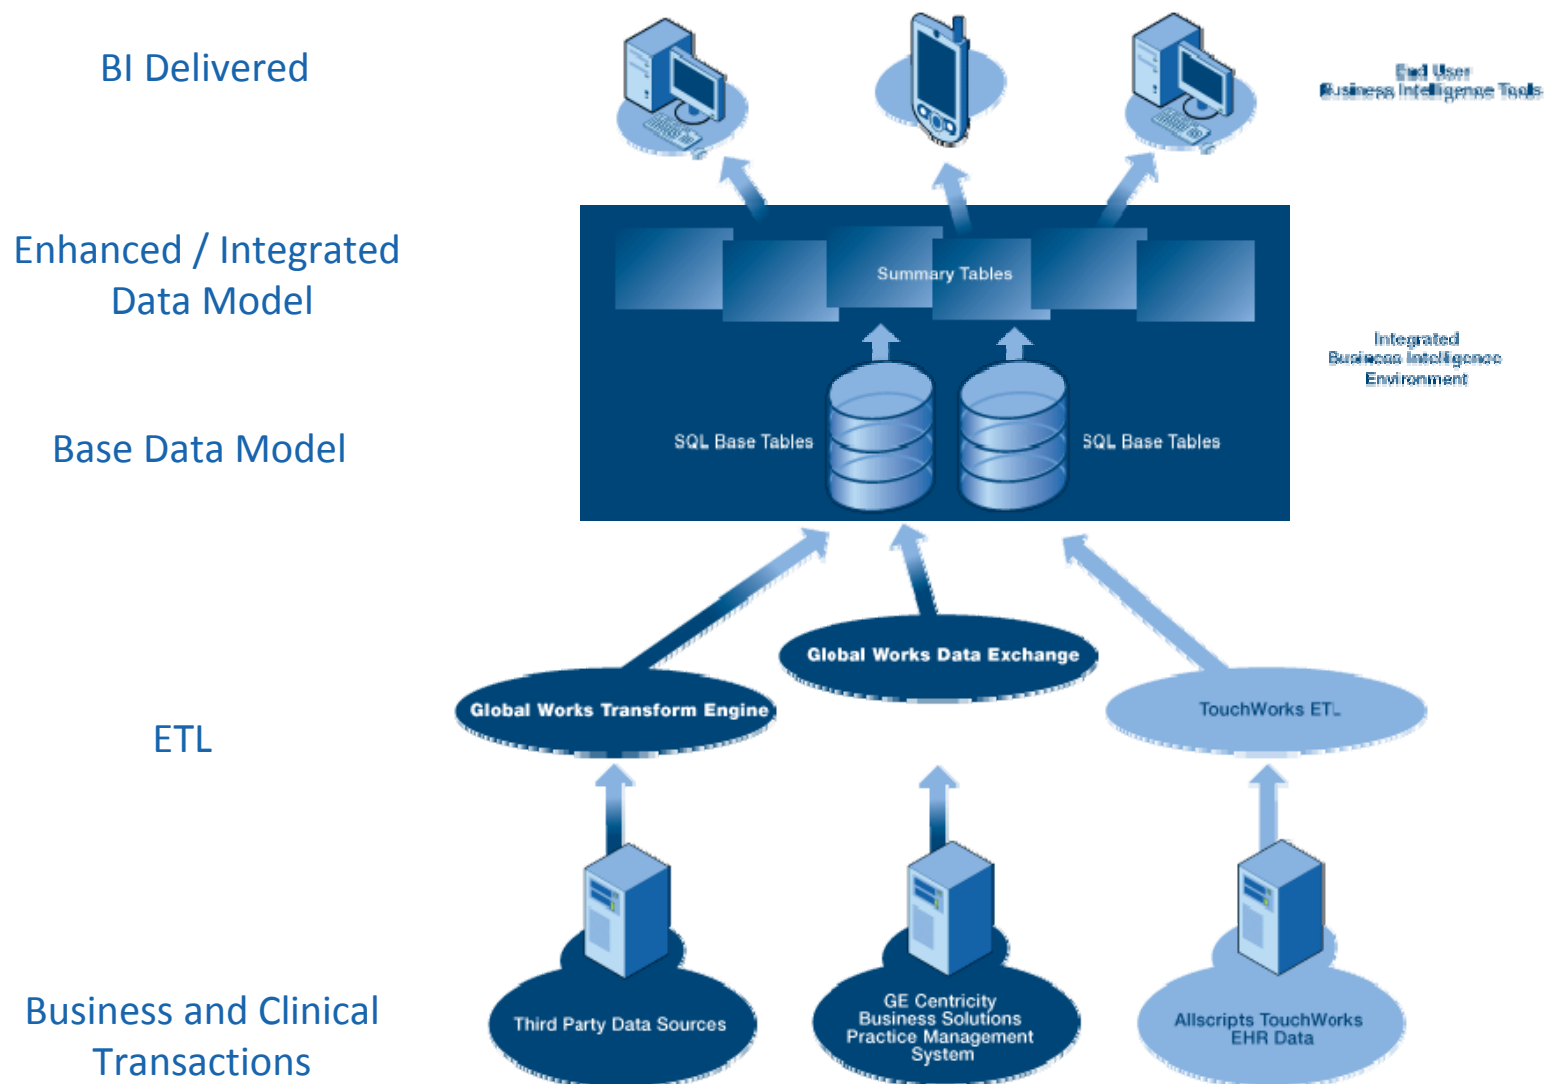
BI Delivered

End User
Business Intelligence Tools

Enhanced / Integrated Data Model

Summary Tables

Integrated
Business Intelligence
Environment

Base Data Model

SQL Base Tables

SQL Base Tables

ETL

Global Works Data Exchange

Global Works Transform Engine

TouchWorks ETL

Business and Clinical Transactions

Third Party Data Sources

GE Centricity
Business Solutions
Practice Management
System

Allscripts TouchWorks
EHR Data